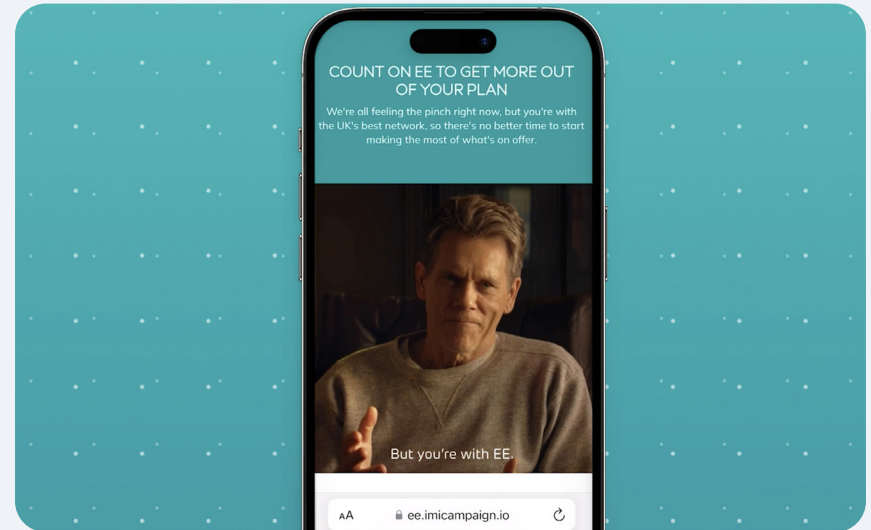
COUNT ON EE TO GET MORE OUT OF YOUR PLAN

We're all feeling the pinch right now, but you're with the UK's best network, so there's no better time to start making the most of what's on offer.

But you're with EE.

AA ee.imicampaign.io